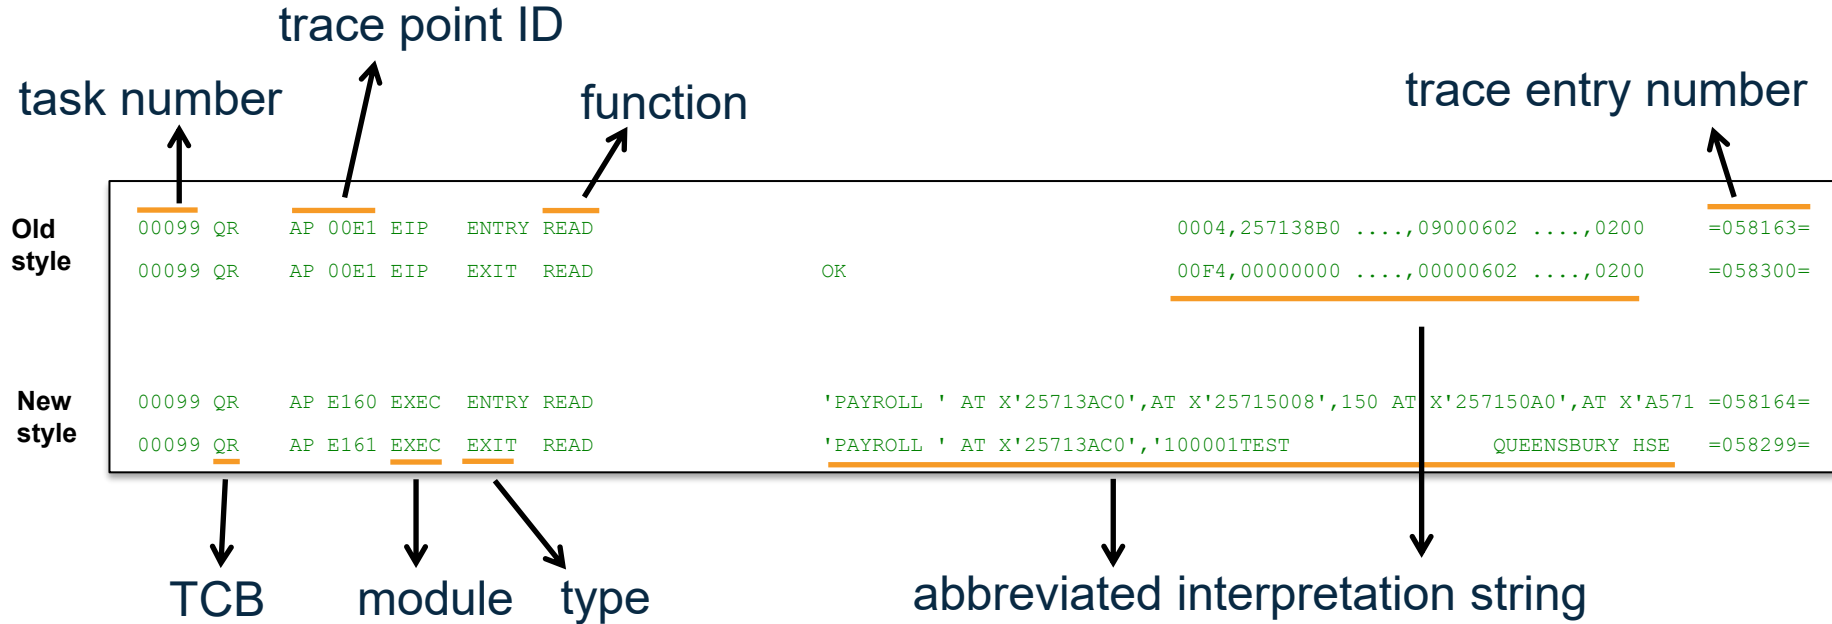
trace point ID

task number

function

trace entry number

Old style

00099 QR AP 00E1 EIP ENTRY READ 0004,257138B0 ....,09000602 ....,0200 =058163=

00099 QR AP 00E1 EIP EXIT READ OK 00F4,00000000 ....,00000602 ....,0200 =058300=

New style

00099 QR AP E160 EXEC ENTRY READ 'PAYROLL ' AT X'25713AC0',AT X'25715008',150 AT X'257150A0',AT X'A571 =058164=

00099 QR AP E161 EXEC EXIT READ 'PAYROLL ' AT X'25713AC0','100001TEST QUEENSBURY HSE =058299=

TCB

module

type

abbreviated interpretation string